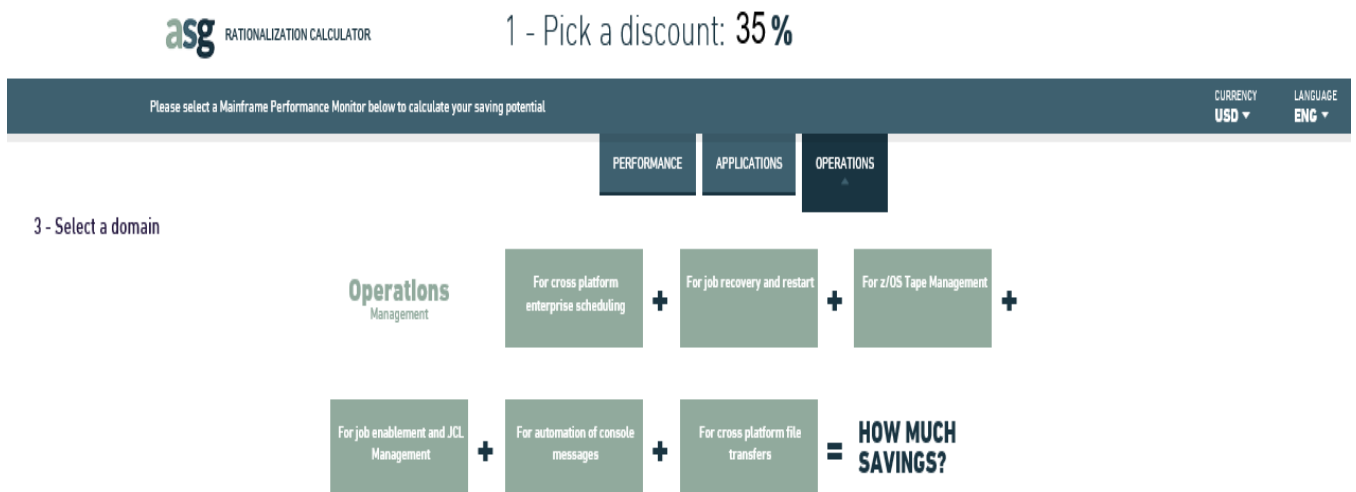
asg RATIONALIZATION CALCULATOR

1 - Pick a discount: 35 %

Please select a Mainframe Performance Monitor below to calculate your saving potential

CURRENCY
USD ▾

LANGUAGE
ENG ▾

PERFORMANCE

APPLICATIONS

OPERATIONS

3 - Select a domain

Operations
Management

For cross platform enterprise scheduling

+

For job recovery and restart

+

For z/OS Tape Management

+

For job enablement and JCL Management

+

For automation of console messages

+

For cross platform file transfers

=

HOW MUCH SAVINGS?